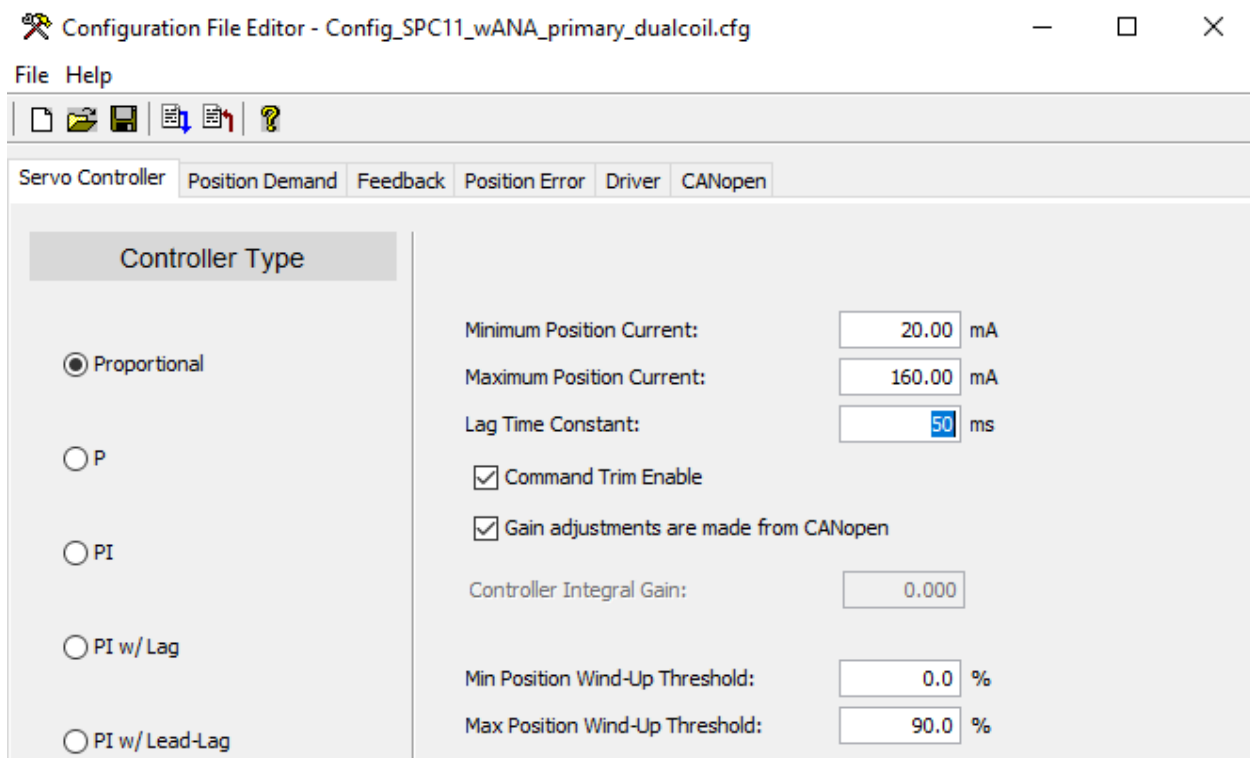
Configuration File Editor - Config_SPC11_wANA_primary_dualcoil.cfg

File Help

Servo Controller | Position Demand | Feedback | Position Error | Driver | CANopen

Controller Type

Proportional

P

PI

PI w/ Lag

PI w/ Lead-Lag

Minimum Position Current: 20.00 mA

Maximum Position Current: 160.00 mA

Lag Time Constant: 50 ms

Command Trim Enable

Gain adjustments are made from CANopen

Controller Integral Gain: 0.000

Min Position Wind-Up Threshold: 0.0 %

Max Position Wind-Up Threshold: 90.0 %